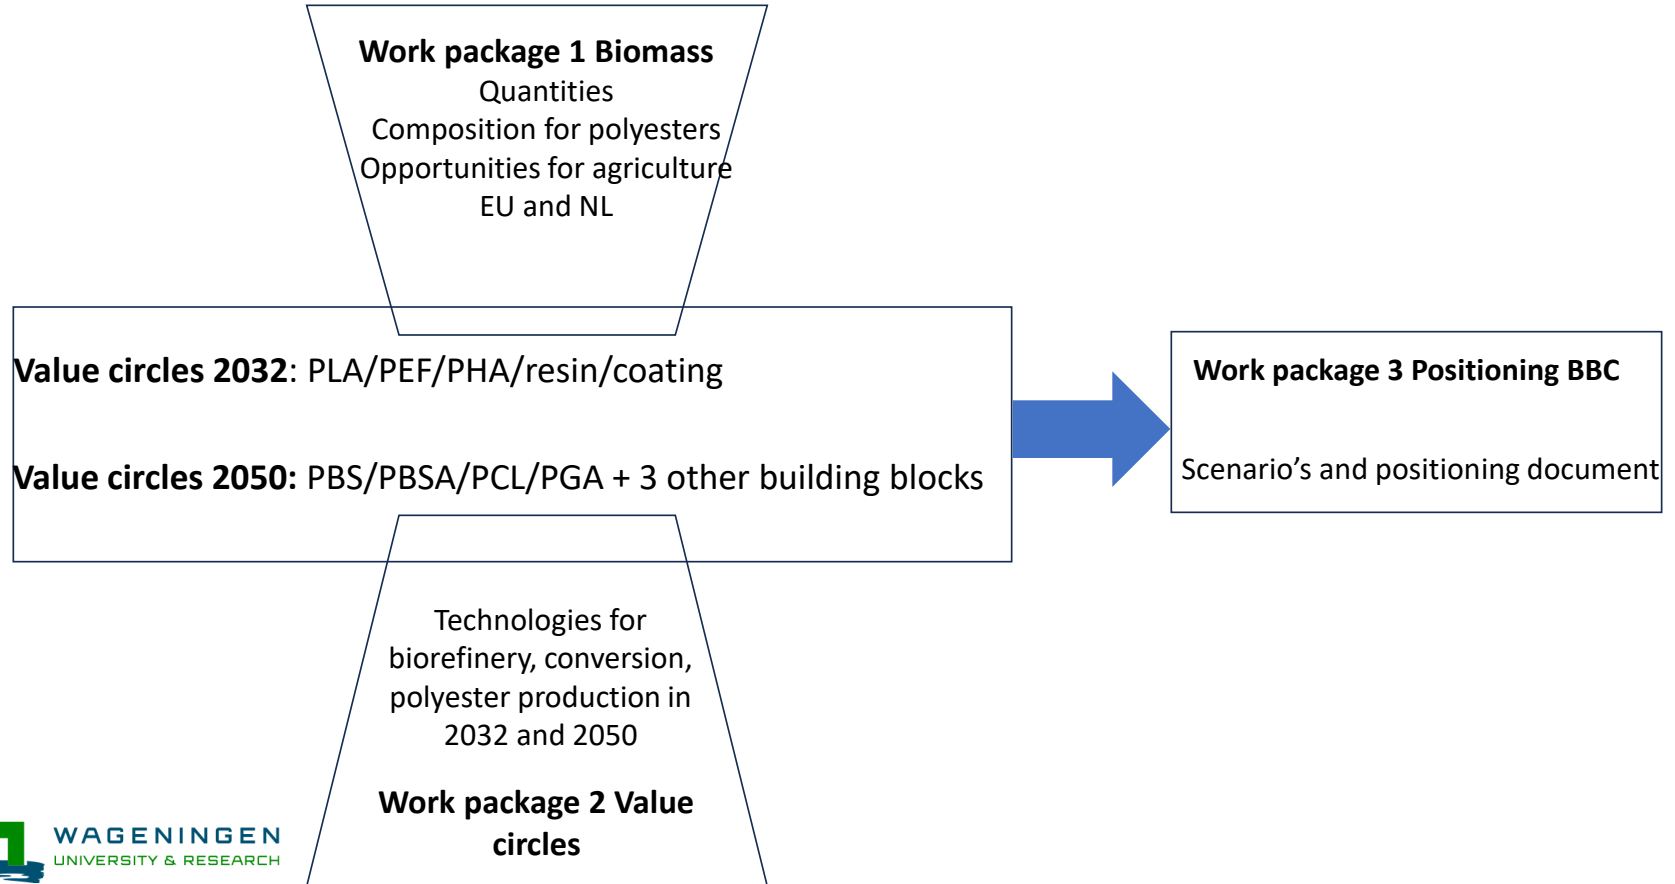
**Work package 1 Biomass**
Quantities
Composition for polyesters
Opportunities for agriculture
EU and NL

**Value circles 2032**: PLA/PEF/PHA/resin/coating

**Value circles 2050:** PBS/PBSA/PCL/PGA + 3 other building blocks

**Work package 3 Positioning BBC**

Scenario's and positioning document

Technologies for biorefinery, conversion, polyester production in 2032 and 2050

**Work package 2 Value circles**

WAGENINGEN
UNIVERSITY & RESEARCH